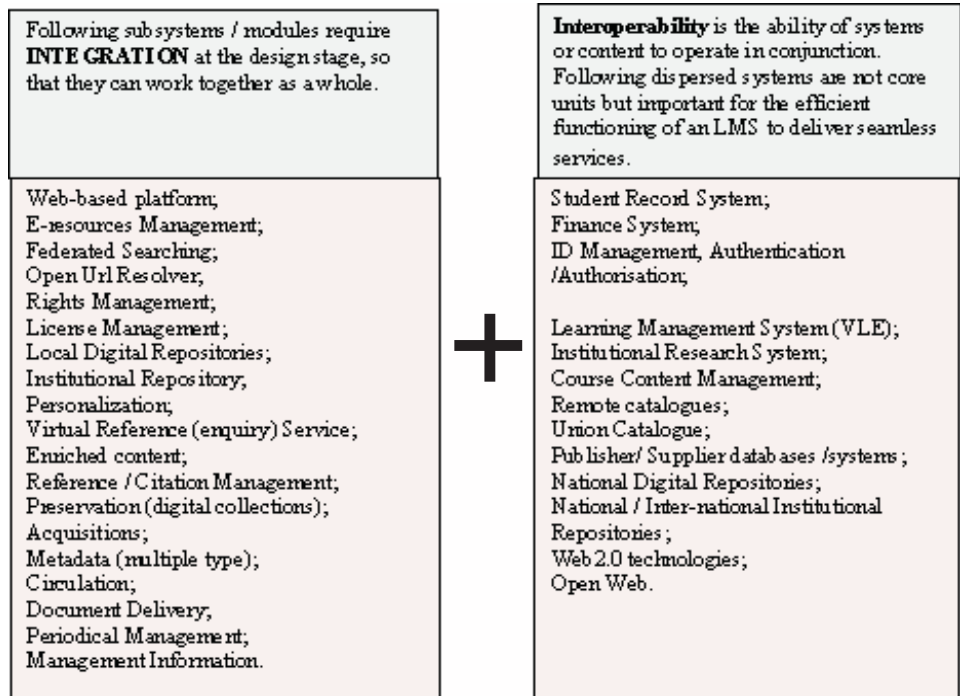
Following subsystems / modules require **INTEGRATION** at the design stage, so that they can work together as a whole.

Web-based platform;
E-resources Management;
Federated Searching;
Open Url Resolver;
Rights Management;
License Management;
Local Digital Repositories;
Institutional Repository;
Personalization;
Virtual Reference (enquiry) Service;
Enriched content;
Reference / Citation Management;
Preservation (digital collections);
Acquisitions;
Metadata (multiple type);
Circulation;
Document Delivery;
Periodical Management;
Management Information.

+

**Interoperability** is the ability of systems or content to operate in conjunction. Following dispersed systems are not core units but important for the efficient functioning of an LMS to deliver seamless services.

Student Record System;
Finance System;
ID Management, Authentication /Authorisation;

Learning Management System (VLE);
Institutional Research System;
Course Content Management;
Remote catalogues;
Union Catalogue;
Publisher/ Supplier databases /systems;
National Digital Repositories;
National / Inter-national Institutional Repositories;
Web 2.0 technologies;
Open Web.